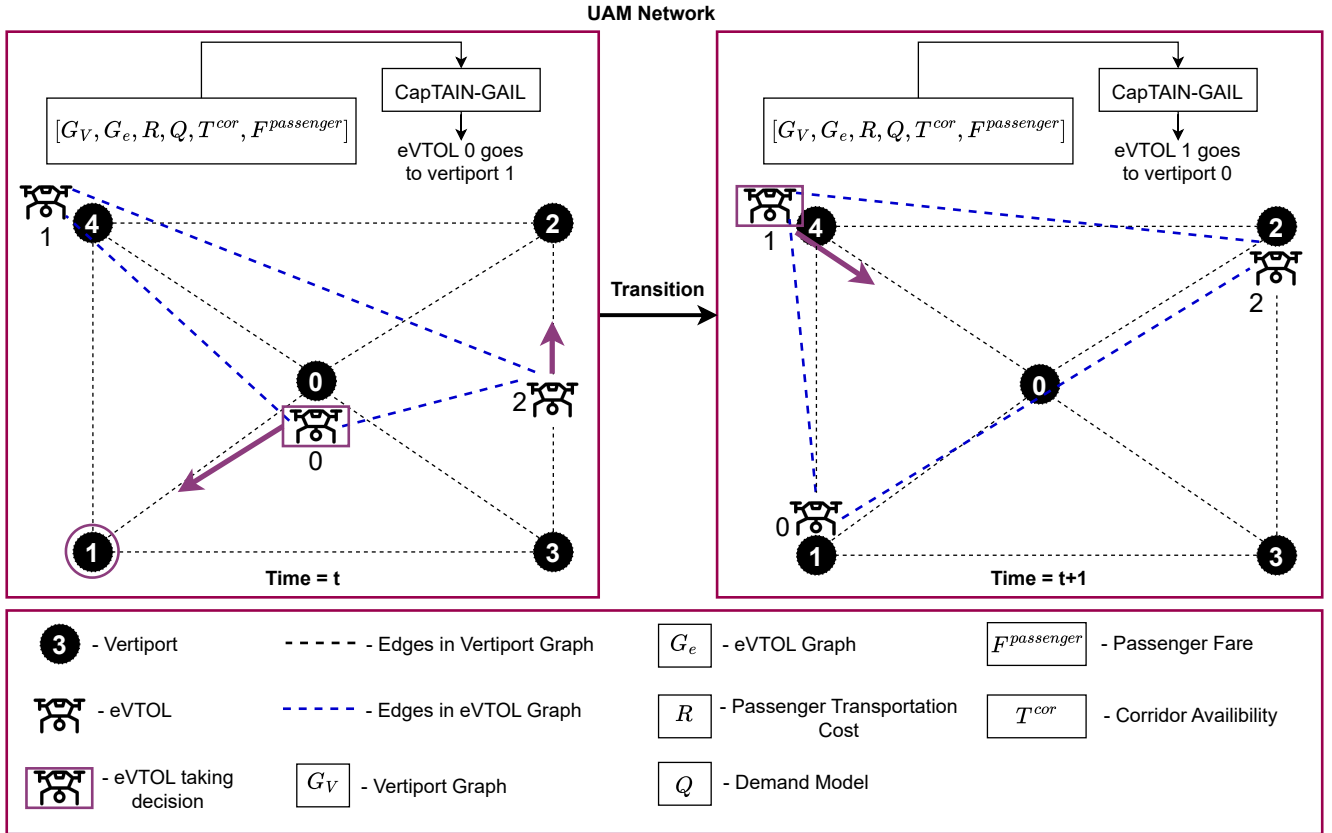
UAM Network

$[G_V, G_e, R, Q, T^{cor}, F^{passenger}]$

CapTAIN-GAIL

eVTOL 0 goes to vertiport 1

1
4
2
0
2
0
1
3

Time = t

Transition

$[G_V, G_e, R, Q, T^{cor}, F^{passenger}]$

CapTAIN-GAIL

eVTOL 1 goes to vertiport 0

1
4
2
2
0
0
1
3

Time = t+1

3 - Vertiport

- Edges in Vertiport Graph

$G_e$ - eVTOL Graph

$F^{passenger}$ - Passenger Fare

- eVTOL

- Edges in eVTOL Graph

$R$ - Passenger Transportation Cost

$T^{cor}$ - Corridor Availibility

- eVTOL taking decision

$G_V$ - Vertiport Graph

$Q$ - Demand Model